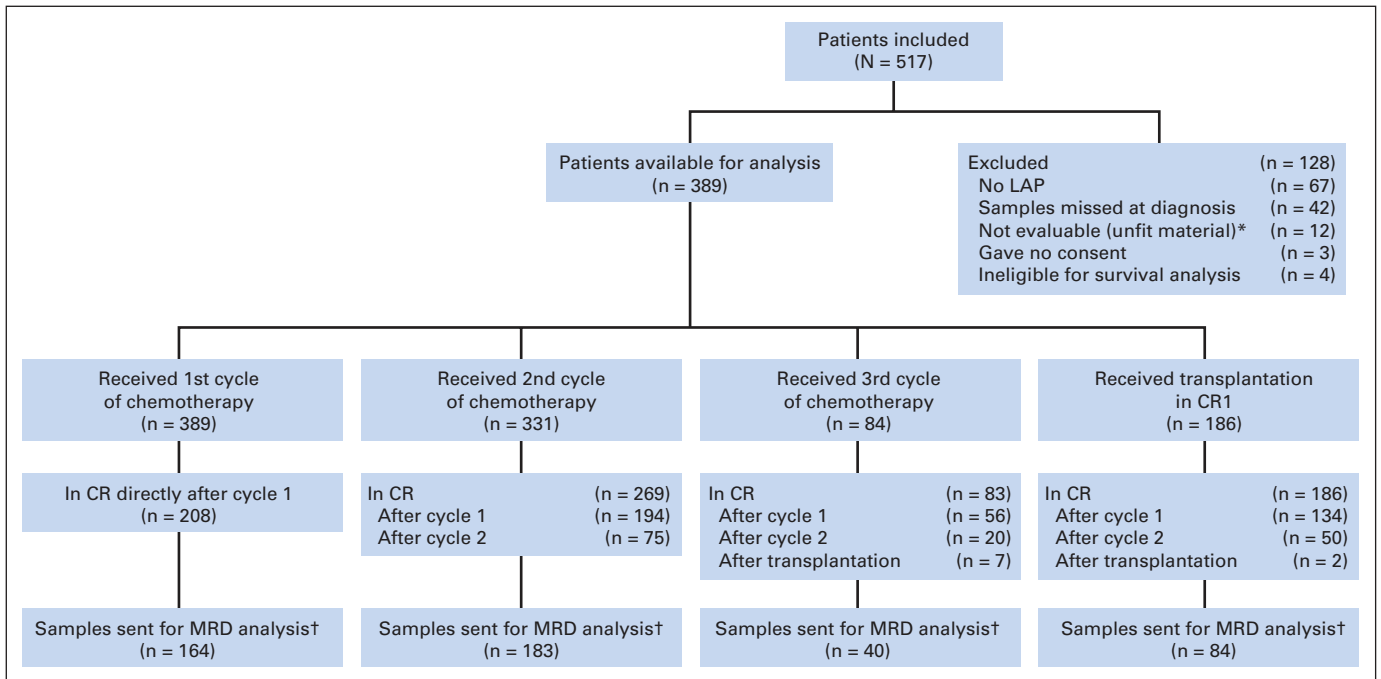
Patients included
(N = 517)

Patients available for analysis
(n = 389)

Excluded (n = 128)
No LAP (n = 67)
Samples missed at diagnosis (n = 42)
Not evaluable (unfit material)* (n = 12)
Gave no consent (n = 3)
Ineligible for survival analysis (n = 4)

Received 1st cycle of chemotherapy
(n = 389)

In CR directly after cycle 1
(n = 208)

Samples sent for MRD analysis†
(n = 164)

Received 2nd cycle of chemotherapy
(n = 331)

In CR (n = 269)
After cycle 1 (n = 194)
After cycle 2 (n = 75)

Samples sent for MRD analysis†
(n = 183)

Received 3rd cycle of chemotherapy
(n = 84)

In CR (n = 83)
After cycle 1 (n = 56)
After cycle 2 (n = 20)
After transplantation (n = 7)

Samples sent for MRD analysis†
(n = 40)

Received transplantation in CR1
(n = 186)

In CR (n = 186)
After cycle 1 (n = 134)
After cycle 2 (n = 50)
After transplantation (n = 2)

Samples sent for MRD analysis†
(n = 84)